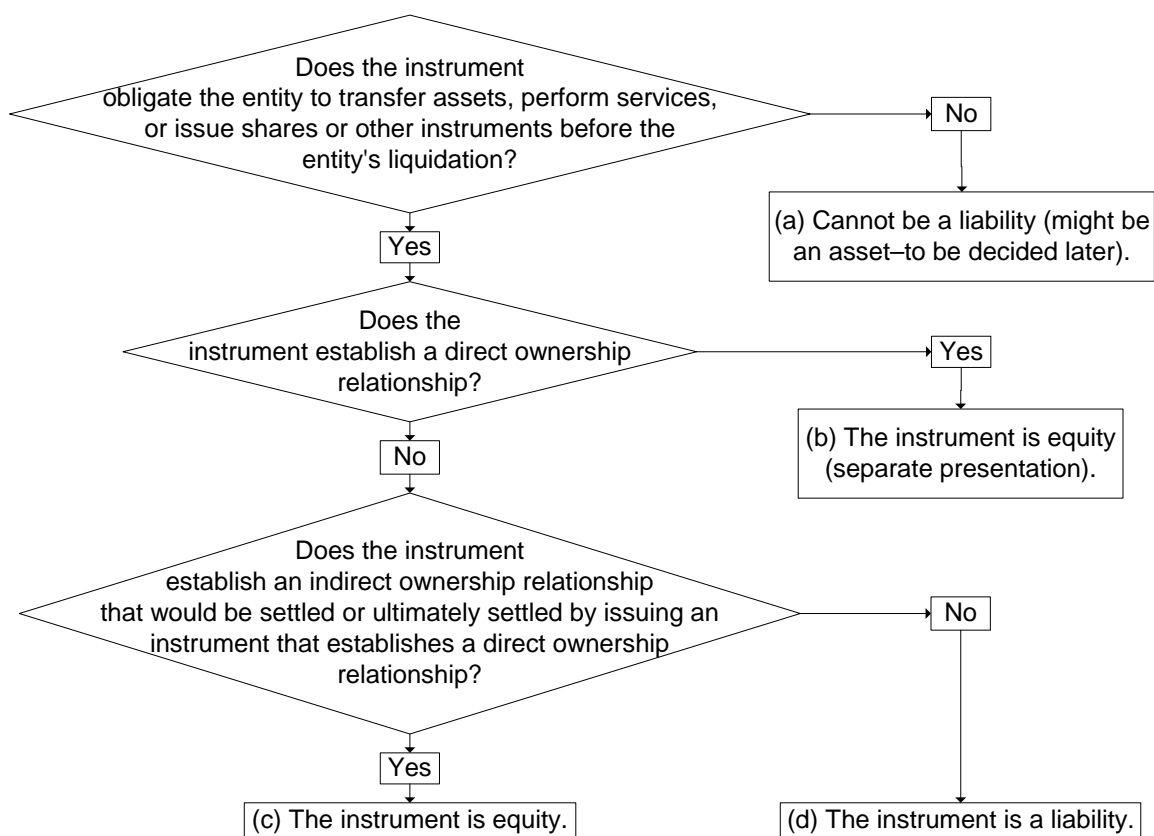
Does the instrument obligate the entity to transfer assets, perform services, or issue shares or other instruments before the entity's liquidation?

No

(a) Cannot be a liability (might be an asset–to be decided later).

Yes

Does the instrument establish a direct ownership relationship?

Yes

(b) The instrument is equity (separate presentation).

No

Does the instrument establish an indirect ownership relationship that would be settled or ultimately settled by issuing an instrument that establishes a direct ownership relationship?

No

Yes

(c) The instrument is equity.

(d) The instrument is a liability.